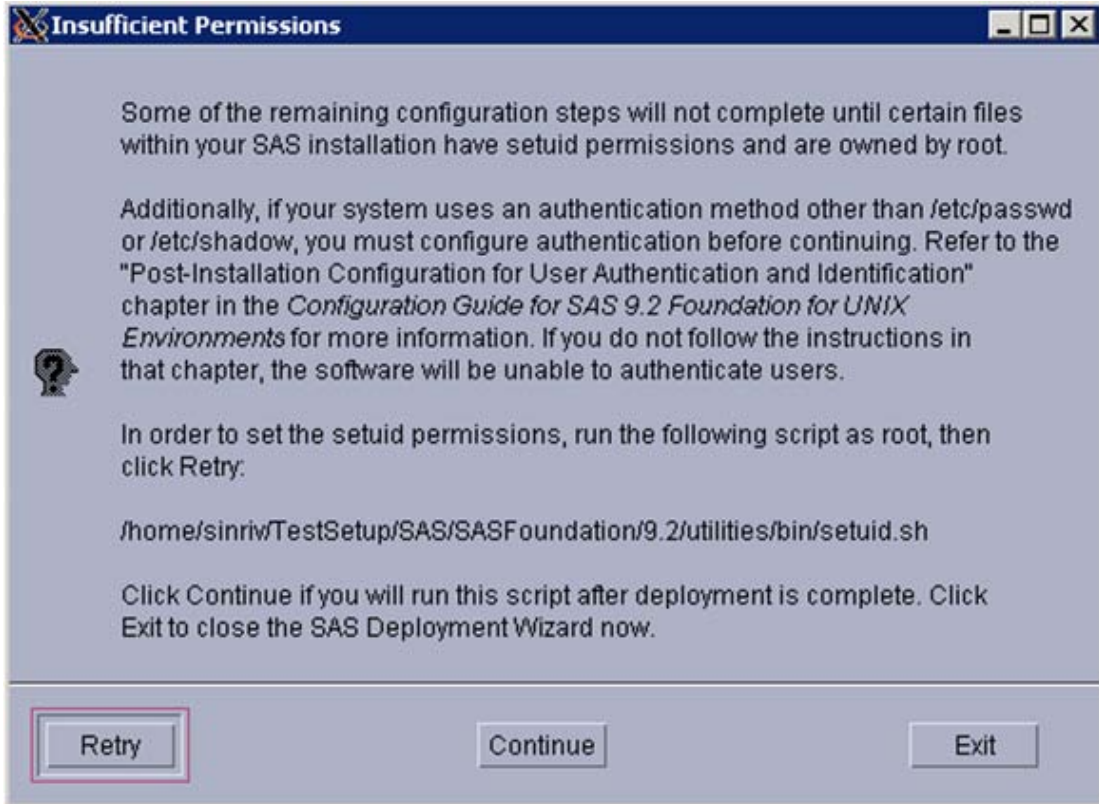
Insufficient Permissions

Some of the remaining configuration steps will not complete until certain files within your SAS installation have setuid permissions and are owned by root.

Additionally, if your system uses an authentication method other than /etc/passwd or /etc/shadow, you must configure authentication before continuing. Refer to the "Post-Installation Configuration for User Authentication and Identification" chapter in the Configuration Guide for SAS 9.2 Foundation for UNIX Environments for more information. If you do not follow the instructions in that chapter, the software will be unable to authenticate users.

In order to set the setuid permissions, run the following script as root, then click Retry:

/home/sinriv/TestSetup/SAS/SASFoundation/9.2/utilities/bin/setuid.sh

Click Continue if you will run this script after deployment is complete. Click Exit to close the SAS Deployment Wizard now.

Retry

Continue

Exit